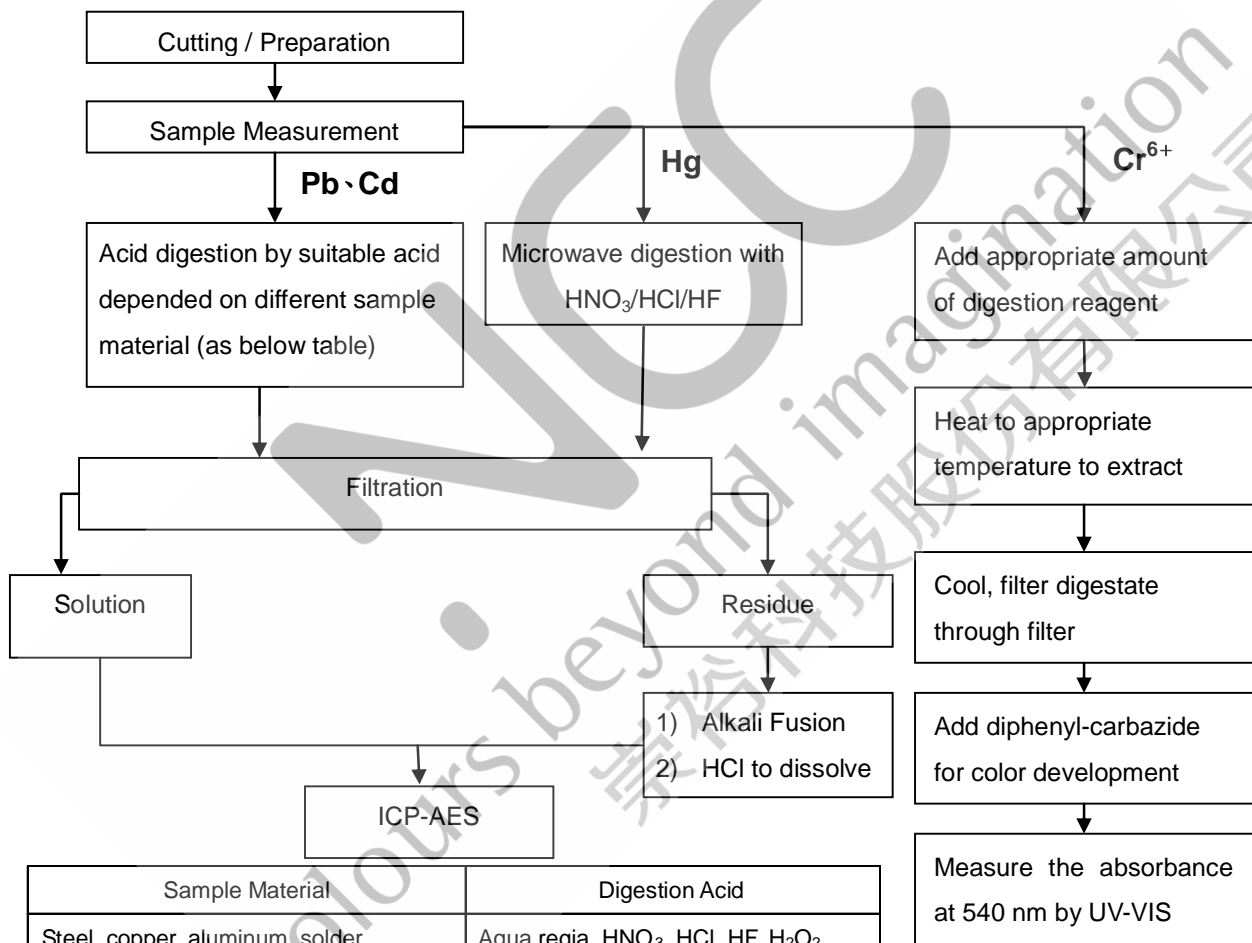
Cutting / Preparation

Sample Measurement

Pb、Cd

Hg

$Cr^{6+}$

Acid digestion by suitable acid depended on different sample material (as below table)

Microwave digestion with $HNO_3$/HCl/HF

Add appropriate amount of digestion reagent

Heat to appropriate temperature to extract

Filtration

Cool, filter digestate through filter

Solution

Residue

1) Alkali Fusion
2) HCl to dissolve

Add diphenyl-carbazide for color development

ICP-AES

Measure the absorbance at 540 nm by UV-VIS

| Sample Material | Digestion Acid |
|---|---|
| Steel, copper, aluminum, solder | Aqua regia, $HNO_3$, HCl, HF, $H_2O_2$ |